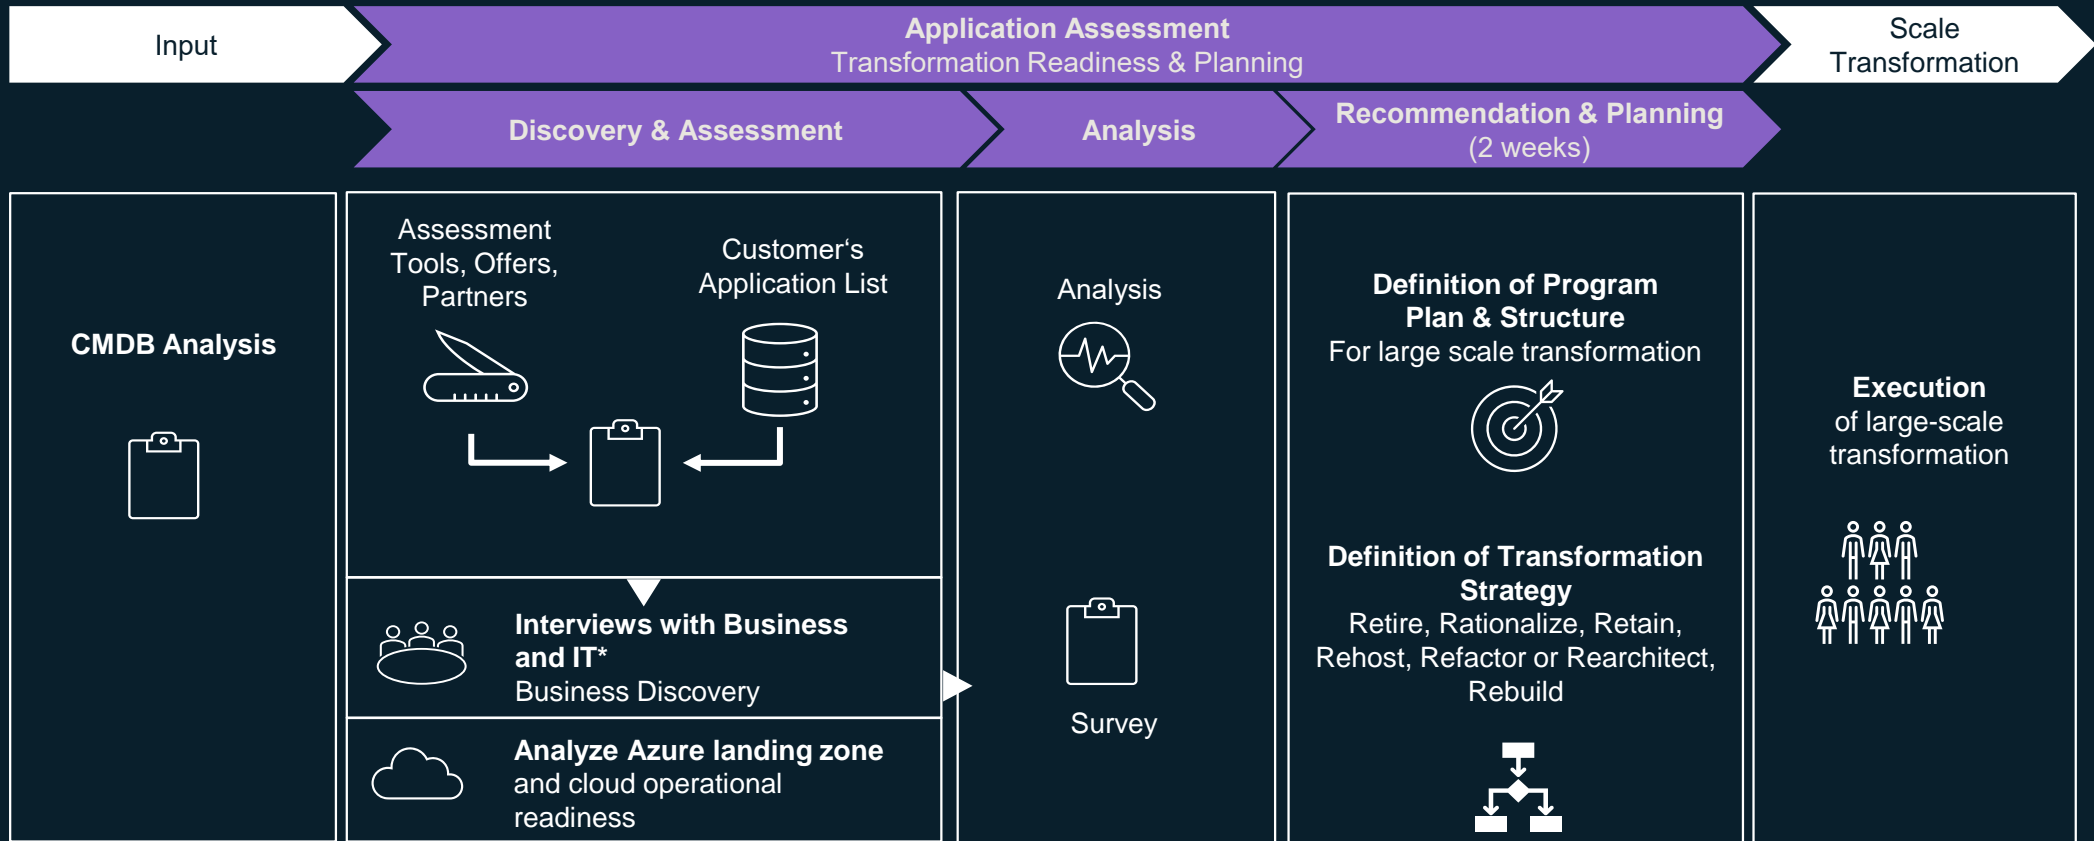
Input

Application Assessment
Transformation Readiness & Planning

Scale Transformation

Discovery & Assessment

Analysis

Recommendation & Planning
(2 weeks)

CMDB Analysis

Assessment Tools, Offers, Partners

Customer‘s Application List

Interviews with Business and IT*
Business Discovery

Analyze Azure landing zone and cloud operational readiness

Analysis

Survey

Definition of Program Plan & Structure
For large scale transformation

Definition of Transformation Strategy
Retire, Rationalize, Retain, Rehost, Refactor or Rearchitect, Rebuild

Execution
of large-scale transformation